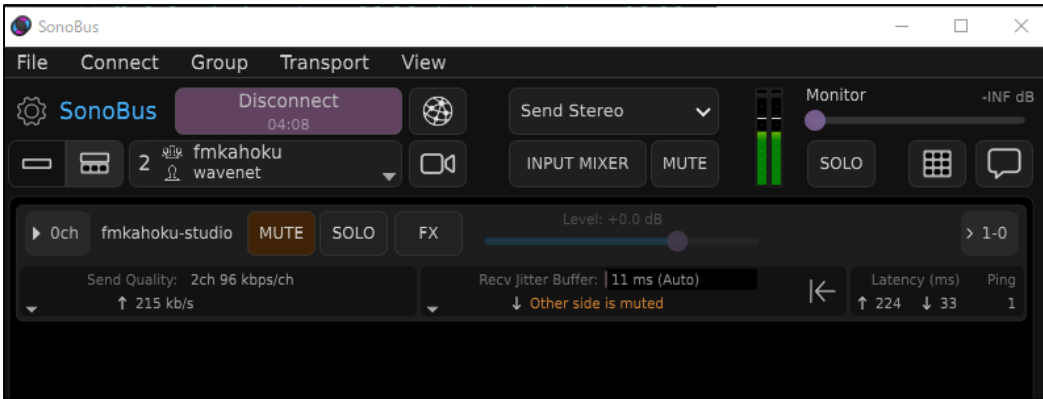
SonoBus

File Connect Group Transport View

SonoBus

Disconnect
04:08

Send Stereo

Monitor -INF dB

2 fmkahoku
wavenet

INPUT MIXER MUTE

SOLO

0ch fmkahoku-studio MUTE SOLO FX

Level: +0.0 dB

1-0

Send Quality: 2ch 96 kbps/ch
↑ 215 kb/s

Recv Jitter Buffer: 11 ms (Auto)
↓ Other side is muted

Latency (ms) Ping
↑ 224 ↓ 33 1